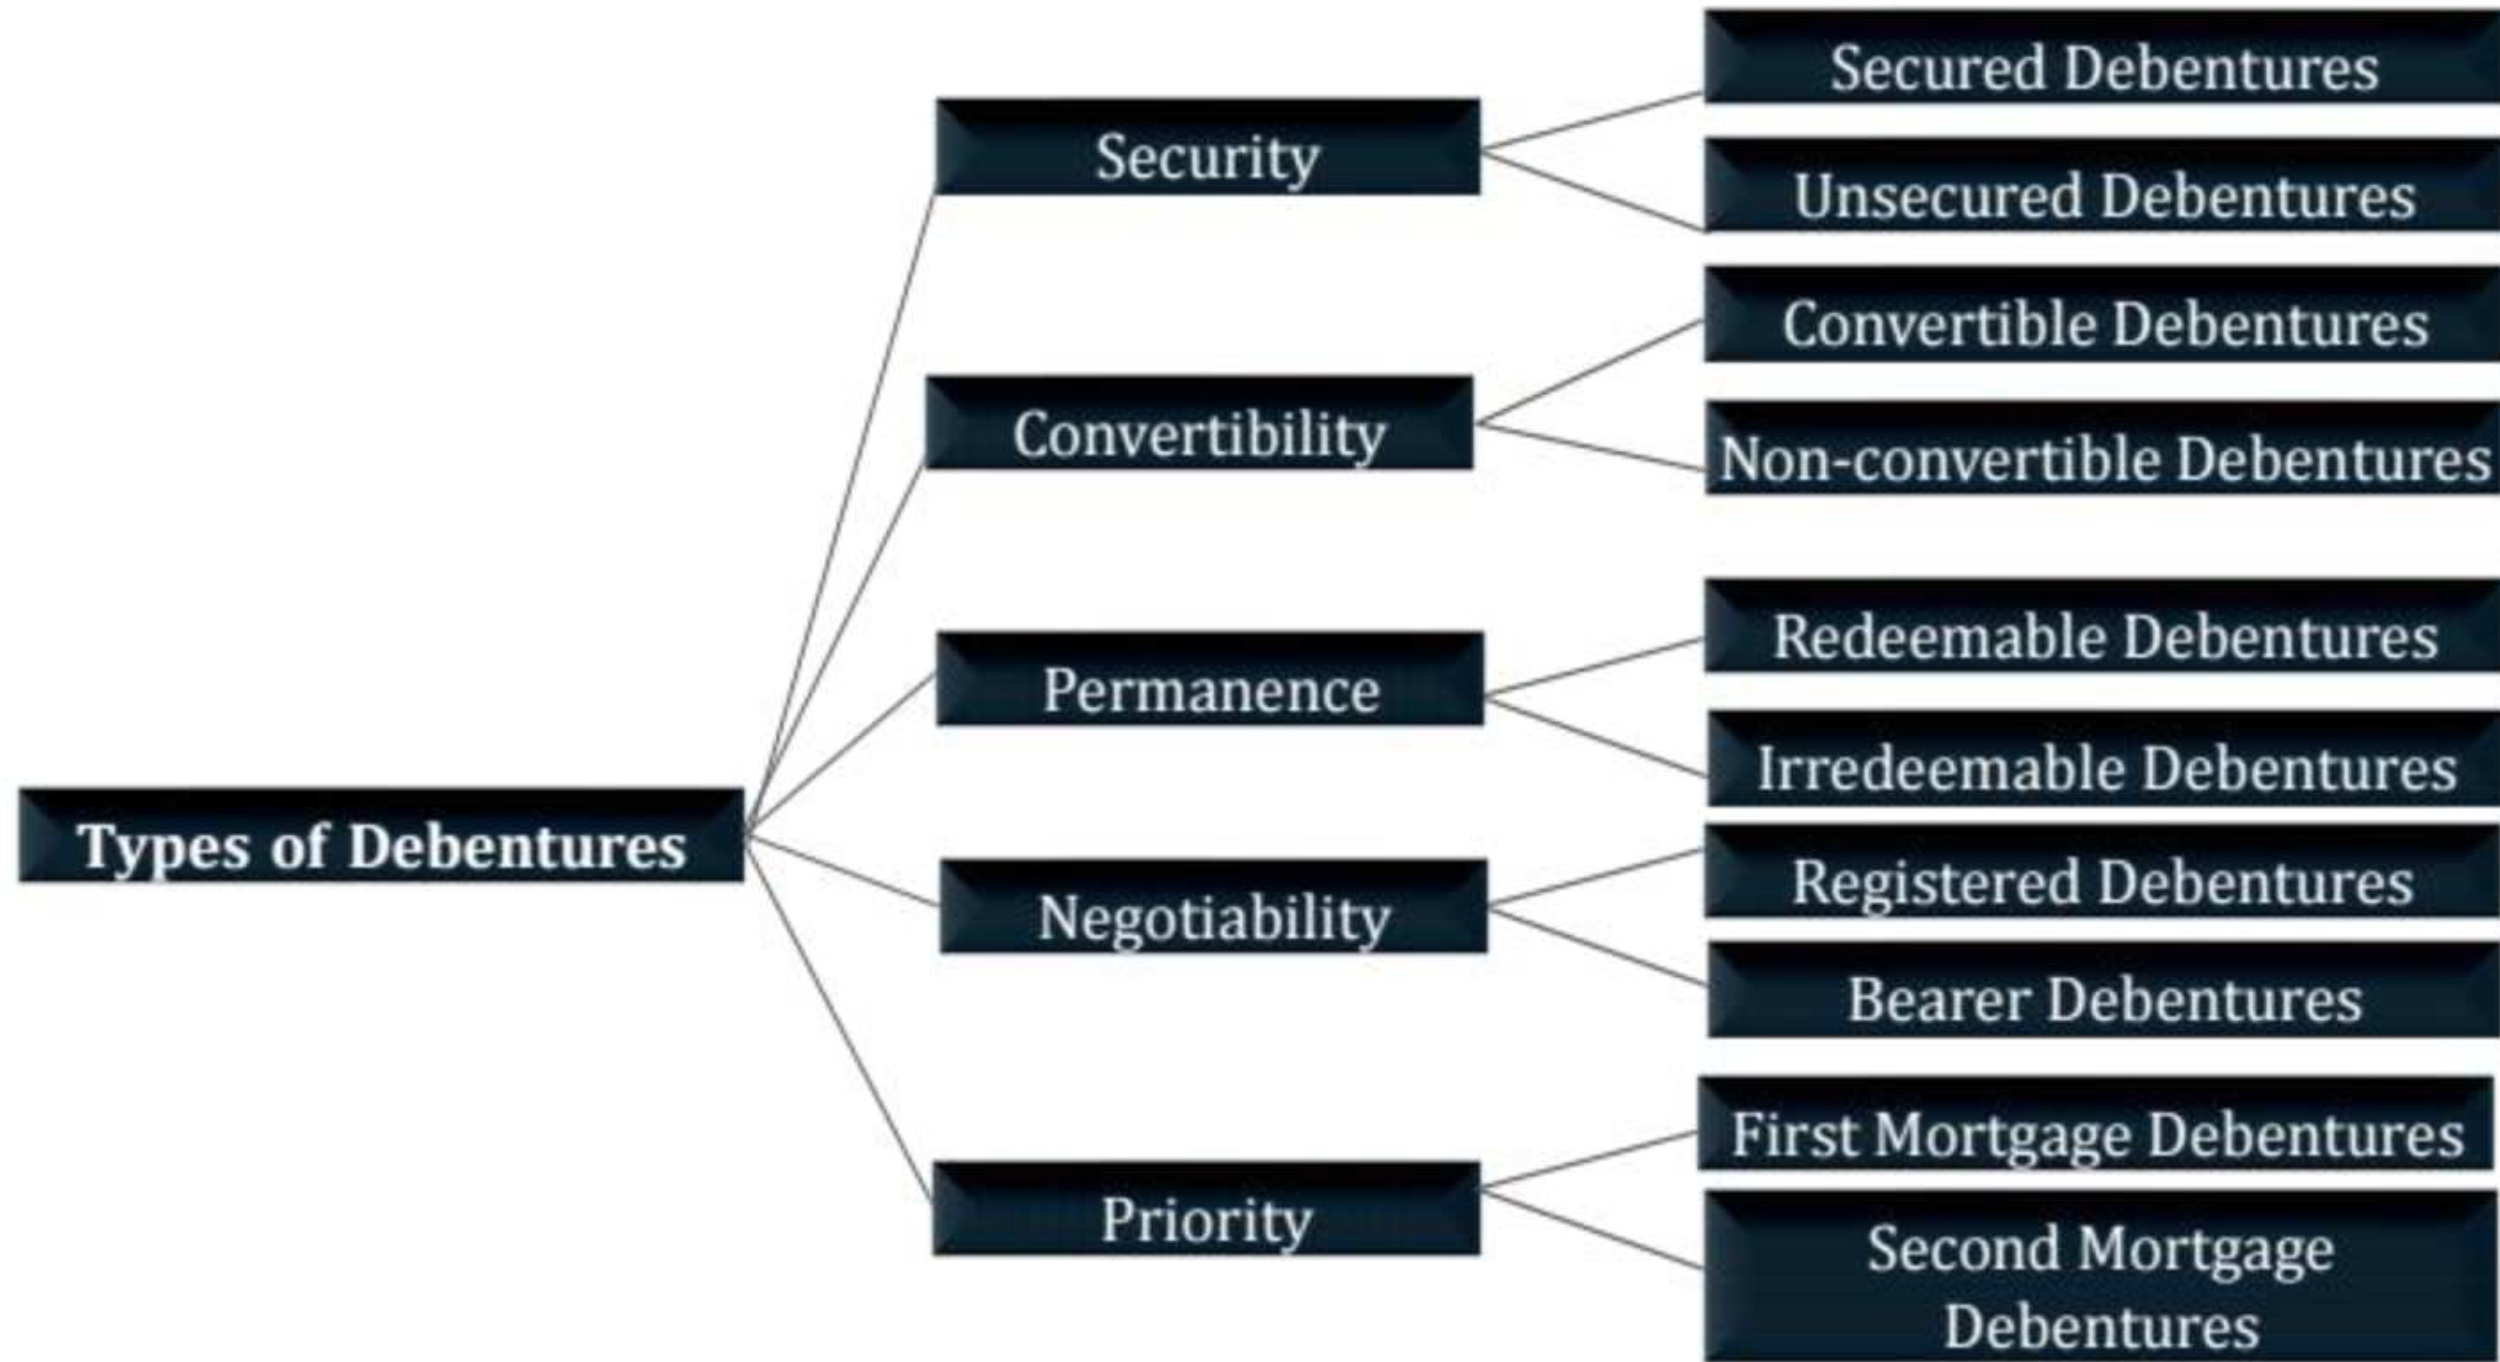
Types of Debentures

Security

Secured Debentures

Unsecured Debentures

Convertibility

Convertible Debentures

Non-convertible Debentures

Permanence

Redeemable Debentures

Irredeemable Debentures

Negotiability

Registered Debentures

Bearer Debentures

Priority

First Mortgage Debentures

Second Mortgage Debentures